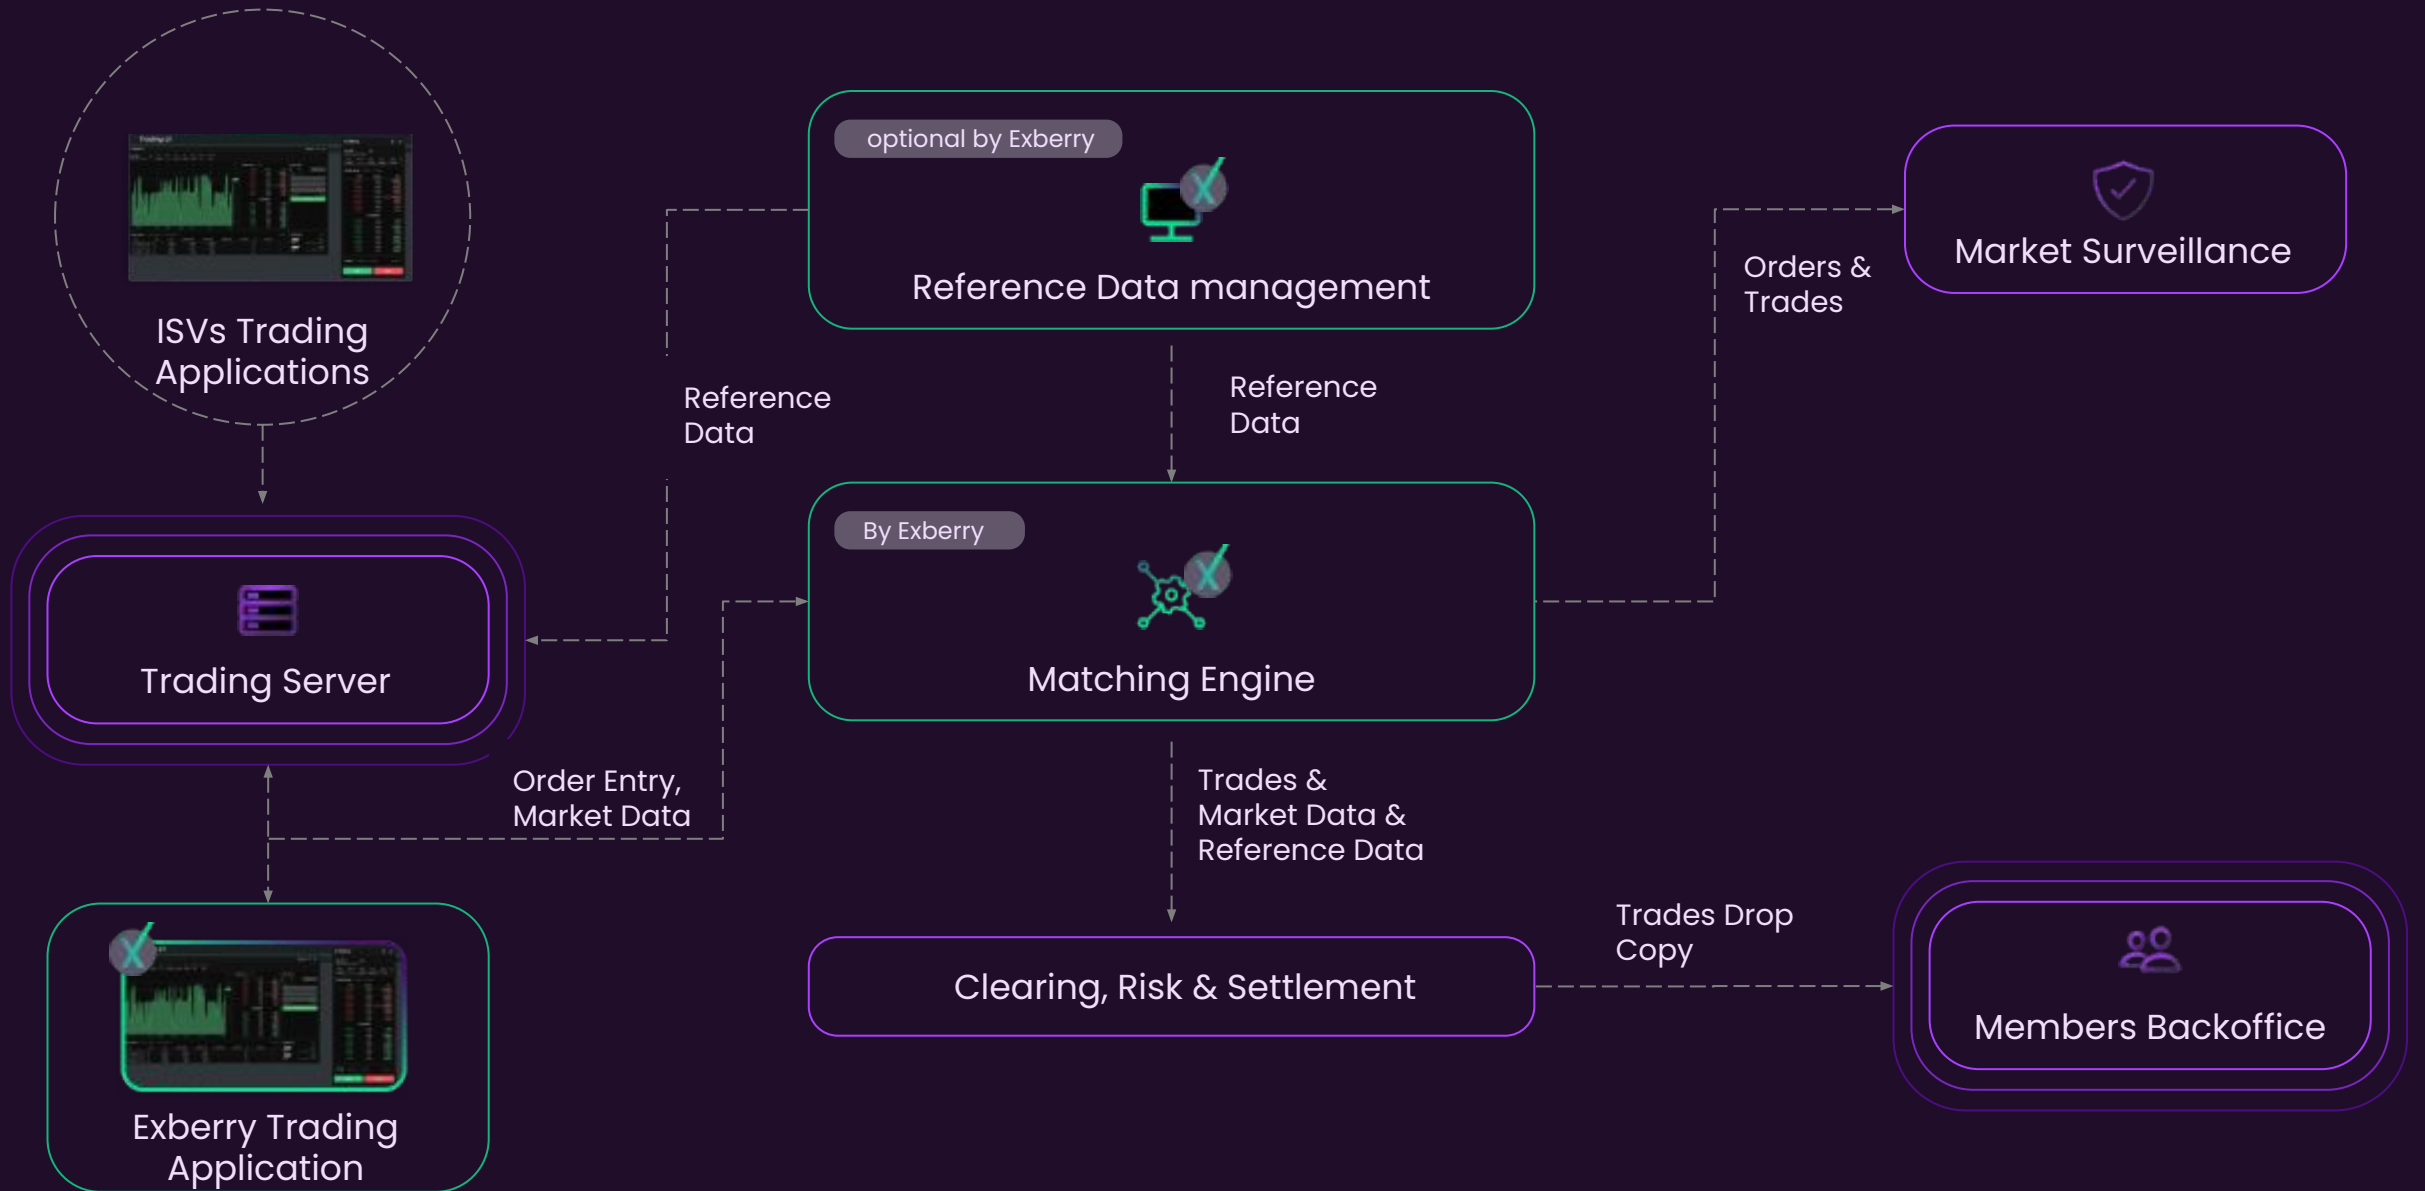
ISVs Trading Applications

optional by Exberry

Reference Data management

Market Surveillance

Orders & Trades

Reference Data

Reference Data

By Exberry

Matching Engine

Trading Server

Order Entry, Market Data

Trades & Market Data & Reference Data

Trades Drop Copy

Clearing, Risk & Settlement

Members Backoffice

Exberry Trading Application